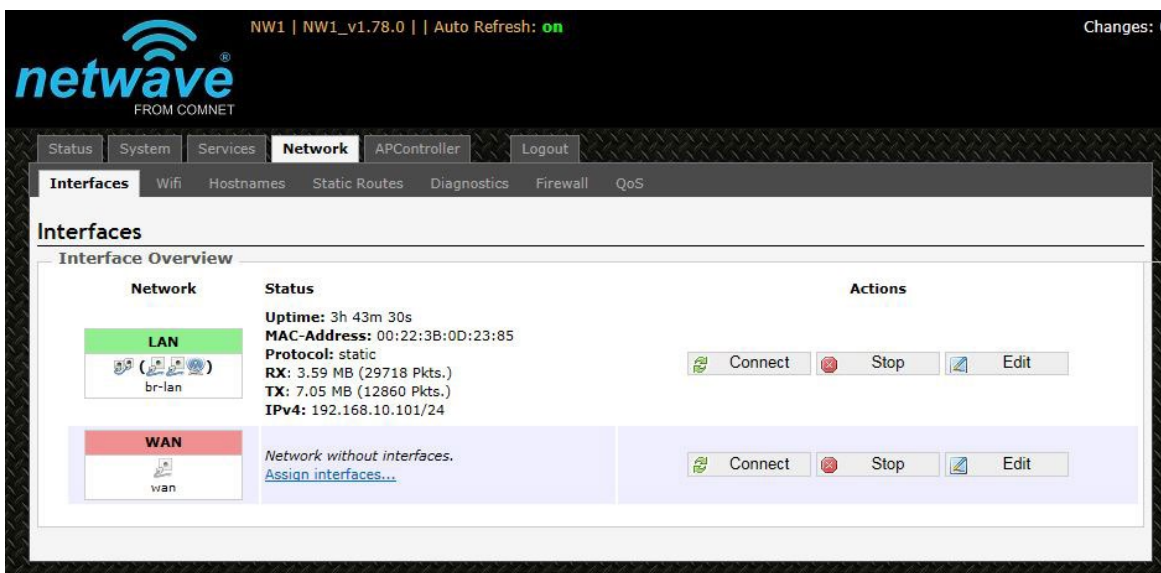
netwave®
FROM COMNET

NW1 | NW1_v1.78.0 | | Auto Refresh: on

Changes:

Status System Services Network APController Logout

Interfaces Wifi Hostnames Static Routes Diagnostics Firewall QoS

Interfaces

Interface Overview

| Network | Status | Actions |
|---|---|---|
| LAN<br>( )<br>br-lan | **Uptime:** 3h 43m 30s<br>**MAC-Address:** 00:22:3B:0D:23:85<br>**Protocol:** static<br>**RX:** 3.59 MB (29718 Pkts.)<br>**TX:** 7.05 MB (12860 Pkts.)<br>**IPv4:** 192.168.10.101/24 | Connect Stop Edit |
| WAN<br>wan | *Network without interfaces.*<br>Assign interfaces... | Connect Stop Edit |